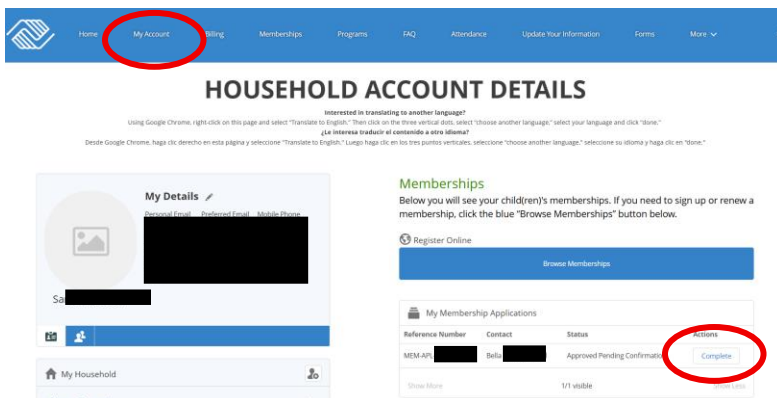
Home My Account Billing Memberships Programs FAQ Attendance Update Your Information Forms More

HOUSEHOLD ACCOUNT DETAILS

Interested in translating to another language?

Using Google Chrome, right-click on this page and select "Translate to English." Then click on the three vertical dots, select "choose another language," select your language and click "done."

¿Le interesa traducir el contenido a otro idioma?

Desde Google Chrome, haga clic derecho en esta página y seleccione "Translate to English." Luego haga clic en los tres puntos verticales, seleccione "choose another language," seleccione su idioma y haga clic en "done."

My Details

Personal Email Preferred Email Mobile Phone

Sa

My Household

Memberships

Below you will see your child(ren)'s memberships. If you need to sign up or renew a membership, click the blue "Browse Memberships" button below.

Register Online

Browse Memberships

My Membership Applications

| Reference Number | Contact | Status | Actions |
|---|---|---|---|
| MEM-APL | Bella | Approved Pending Confirmation | Complete |

Show More 1/1 visible Show Less